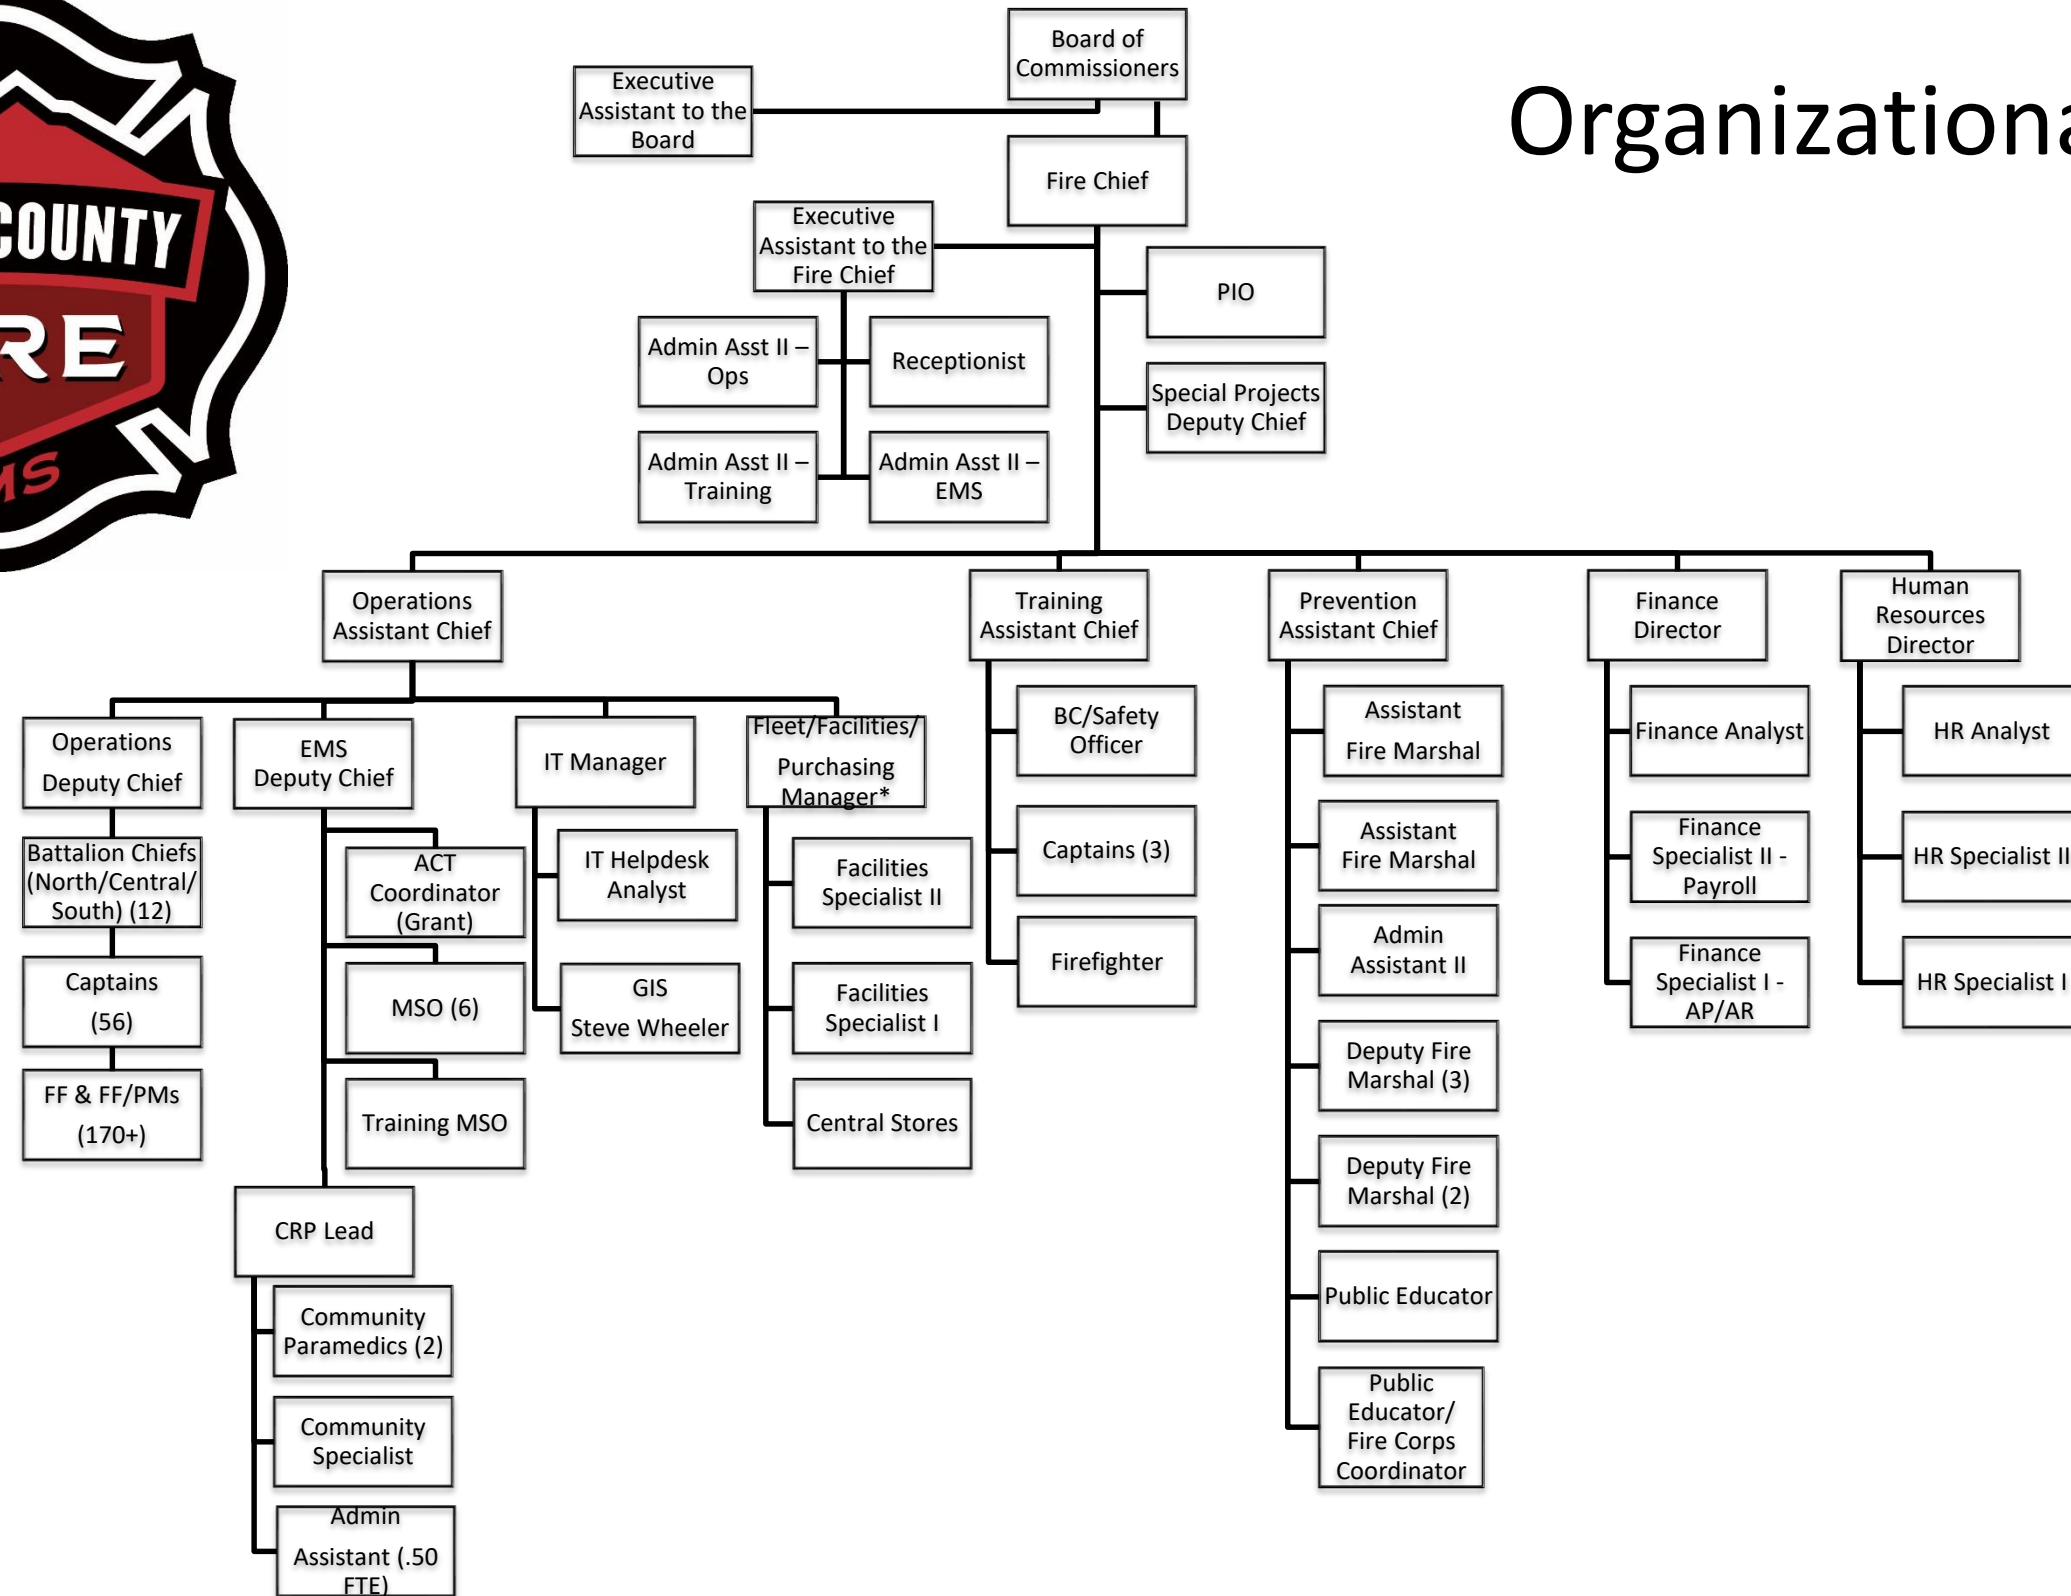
COUNTY
RE
MS

Organizationa

Board of Commissioners

Executive Assistant to the Board

Fire Chief

Executive Assistant to the Fire Chief

PIO

Special Projects Deputy Chief

Admin Asst II – Ops

Receptionist

Admin Asst II – Training

Admin Asst II – EMS

Operations Assistant Chief

Training Assistant Chief

Prevention Assistant Chief

Finance Director

Human Resources Director

Operations Deputy Chief

Battalion Chiefs (North/Central/ South) (12)

Captains (56)

FF & FF/PMs (170+)

EMS Deputy Chief

ACT Coordinator (Grant)

MSO (6)

Training MSO

CRP Lead

Community Paramedics (2)

Community Specialist

Admin Assistant (.50 FTE)

IT Manager

IT Helpdesk Analyst

GIS Steve Wheeler

Fleet/Facilities/ Purchasing Manager*

Facilities Specialist II

Facilities Specialist I

Central Stores

BC/Safety Officer

Captains (3)

Firefighter

Assistant Fire Marshal

Assistant Fire Marshal

Admin Assistant II

Deputy Fire Marshal (3)

Deputy Fire Marshal (2)

Public Educator

Public Educator/ Fire Corps Coordinator

Finance Analyst

Finance Specialist II - Payroll

Finance Specialist I - AP/AR

HR Analyst

HR Specialist II

HR Specialist I